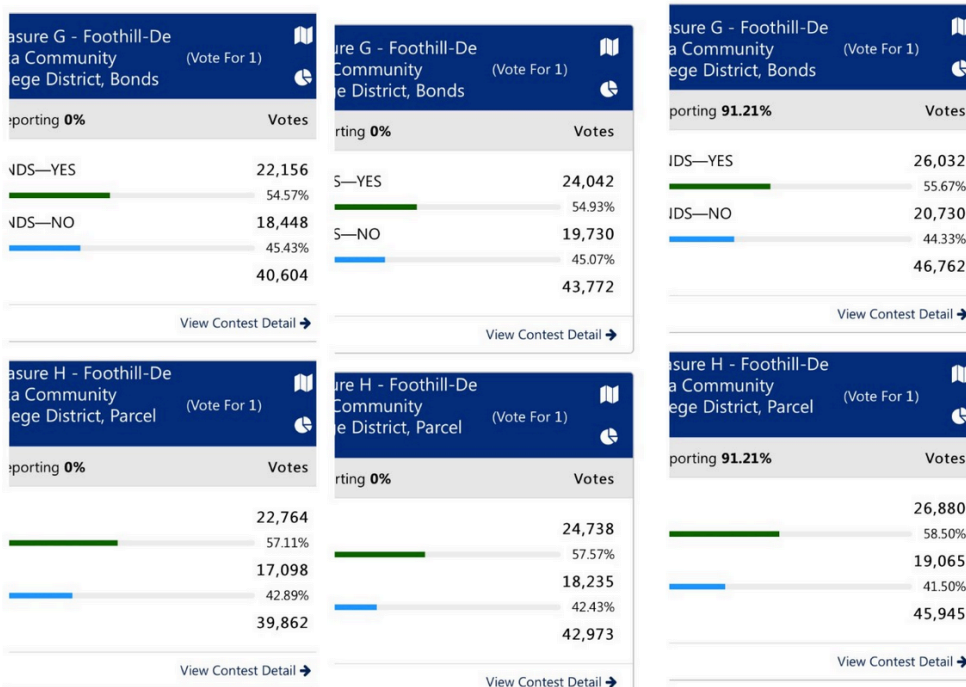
asure G - Foothill-De a Community ege District, Bonds (Vote For 1)

eporting 0% Votes

NDS—YES 22,156
54.57%

NDS—NO 18,448
45.43%

40,604

View Contest Detail

ure G - Foothill-De Community e District, Bonds (Vote For 1)

rting 0% Votes

S—YES 24,042
54.93%

S—NO 19,730
45.07%

43,772

View Contest Detail

asure G - Foothill-De a Community ege District, Bonds (Vote For 1)

porting 91.21% Votes

NDS—YES 26,032
55.67%

NDS—NO 20,730
44.33%

46,762

View Contest Detail

asure H - Foothill-De a Community ege District, Parcel (Vote For 1)

eporting 0% Votes

22,764
57.11%

17,098
42.89%

39,862

View Contest Detail

ure H - Foothill-De Community e District, Parcel (Vote For 1)

rting 0% Votes

24,738
57.57%

18,235
42.43%

42,973

View Contest Detail

asure H - Foothill-De a Community ege District, Parcel (Vote For 1)

porting 91.21% Votes

26,880
58.50%

19,065
41.50%

45,945

View Contest Detail